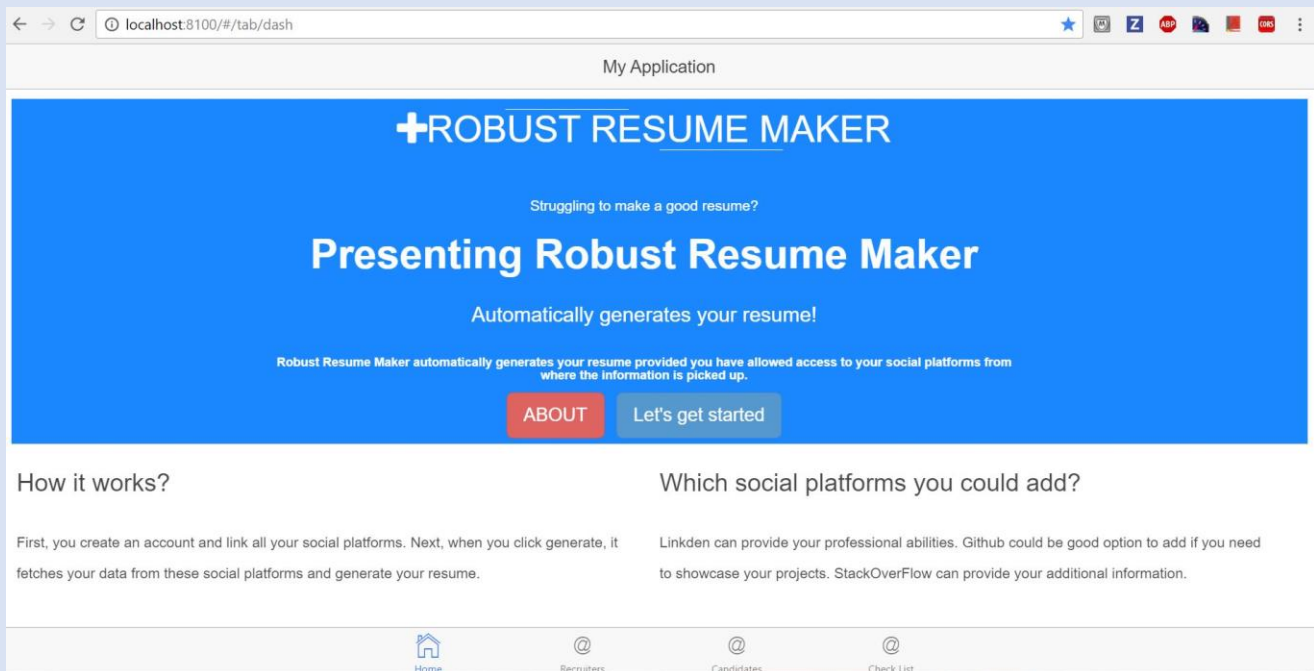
localhost:8100/#/tab/dash

My Application

ROBUST RESUME MAKER

Struggling to make a good resume?

Presenting Robust Resume Maker

Automatically generates your resume!

Robust Resume Maker automatically generates your resume provided you have allowed access to your social platforms from where the information is picked up.

ABOUT

Let's get started

How it works?

First, you create an account and link all your social platforms. Next, when you click generate, it fetches your data from these social platforms and generate your resume.

Which social platforms you could add?

Linkden can provide your professional abilities. Github could be good option to add if you need to showcase your projects. StackOverFlow can provide your additional information.

Home

Recruiters

Candidates

Check List